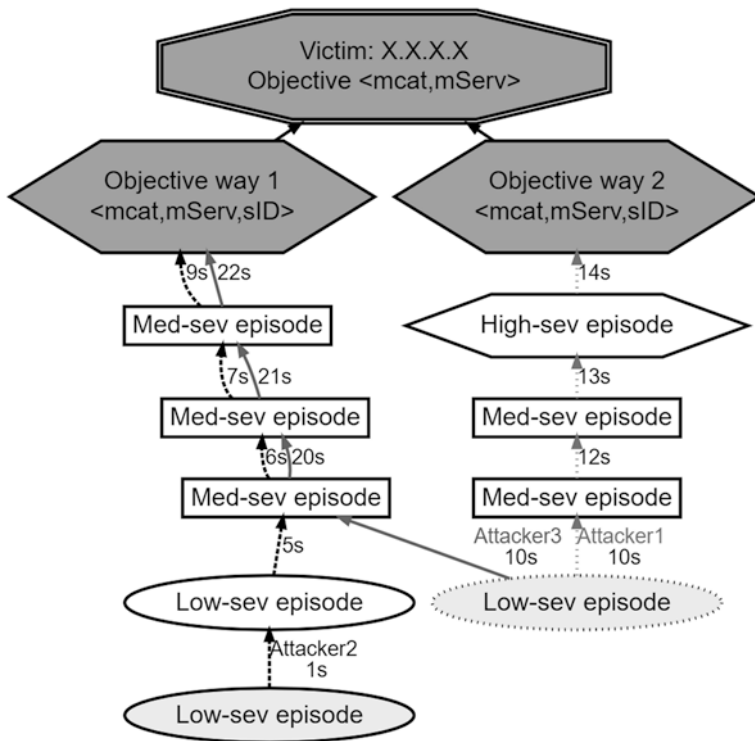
Victim: X.X.X.X
Objective <mcat,mServ>

Objective way 1
<mcat,mServ,sID>

Objective way 2
<mcat,mServ,sID>

9s 22s

14s

Med-sev episode

High-sev episode

7s 21s

13s

Med-sev episode

Med-sev episode

6s 20s

12s

Med-sev episode

Med-sev episode

5s

Attacker3 10s

Attacker1 10s

Low-sev episode

Low-sev episode

Attacker2 1s

Low-sev episode